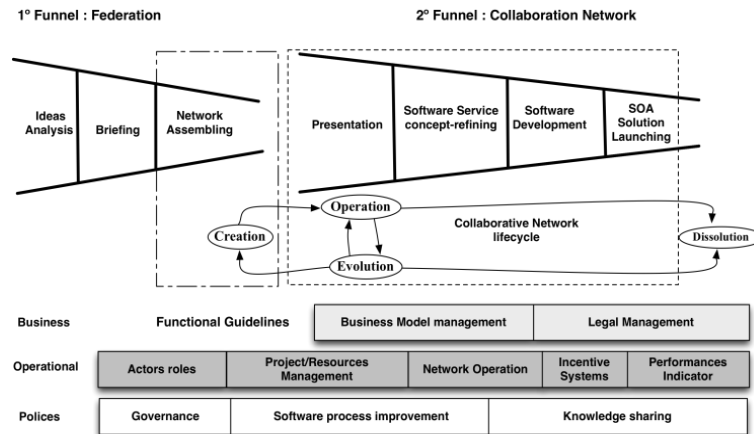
1° Funnel : Federation

2° Funnel : Collaboration Network

Ideas Analysis

Briefing

Network Assembling

Presentation

Software Service concept-refining

Software Development

SOA Solution Launching

Creation

Operation

Evolution

Collaborative Network lifecycle

Dissolution

Business

Functional Guidelines

Business Model management

Legal Management

Operational

Actors roles

Project/Resources Management

Network Operation

Incentive Systems

Performances Indicator

Polices

Governance

Software process improvement

Knowledge sharing